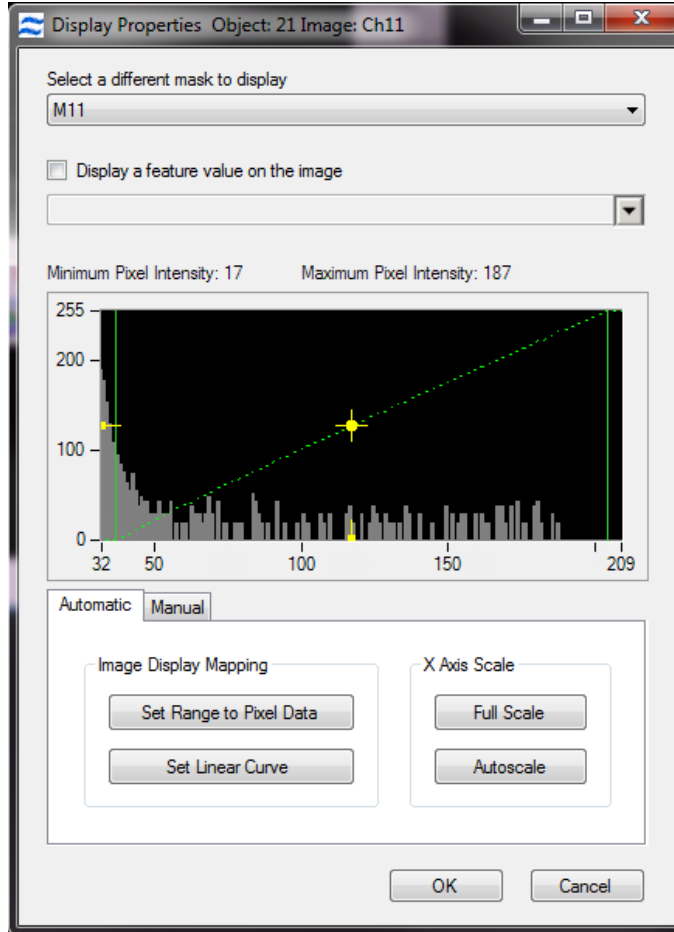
Display Properties Object: 21 Image: Ch11

Select a different mask to display

M11

Display a feature value on the image

Minimum Pixel Intensity: 17

Maximum Pixel Intensity: 187

255
200
100
0
32
50
100
150
209

Automatic
Manual

Image Display Mapping

Set Range to Pixel Data

Set Linear Curve

X Axis Scale

Full Scale

Autoscale

OK

Cancel